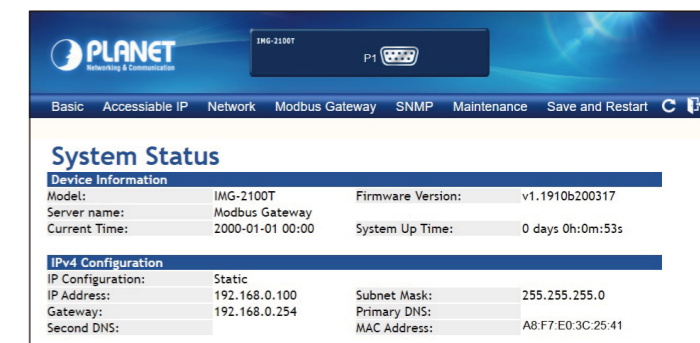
PLANET
Networking & Communication

IMG-2100T
P1

Basic Accessiable IP Network Modbus Gateway SNMP Maintenance Save and Restart

System Status

| Device Information | | | |
|---|---|---|---|
| Model: | IMG-2100T | Firmware Version: | v1.1910b200317 |
| Server name: | Modbus Gateway | | |
| Current Time: | 2000-01-01 00:00 | System Up Time: | 0 days 0h:0m:53s |

| IPv4 Configuration | | | |
|---|---|---|---|
| IP Configuration: | Static | | |
| IP Address: | 192.168.0.100 | Subnet Mask: | 255.255.255.0 |
| Gateway: | 192.168.0.254 | Primary DNS: | |
| Second DNS: | | MAC Address: | A8:F7:E0:3C:25:41 |